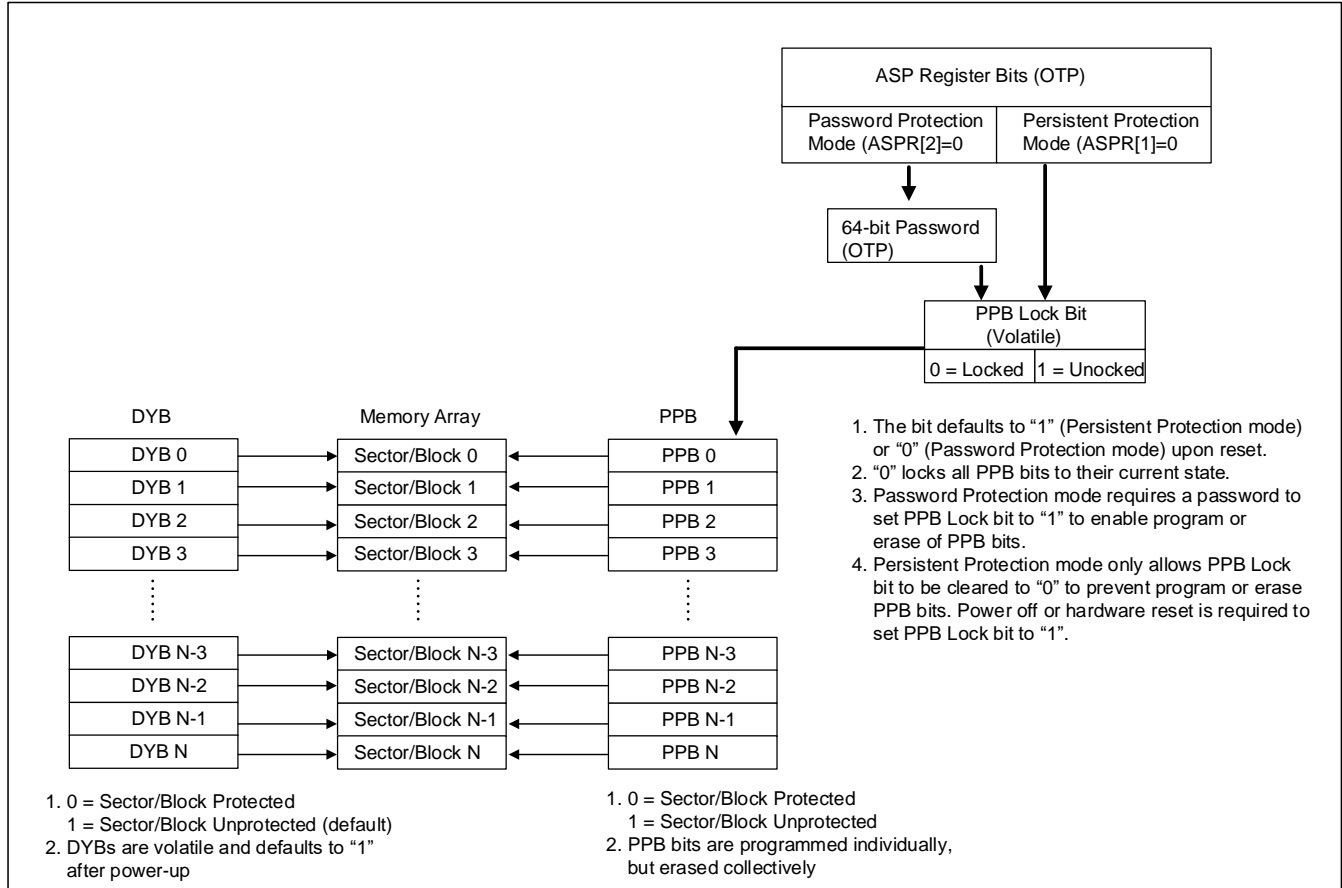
ASP Register Bits (OTP)

Password Protection Mode (ASPR[2]=0

Persistent Protection Mode (ASPR[1]=0

64-bit Password (OTP)

PPB Lock Bit (Volatile)

0 = Locked

1 = Unocked

DYB

Memory Array

PPB

| DYB | Memory Array | PPB |
|---|---|---|
| DYB 0 | Sector/Block 0 | PPB 0 |
| DYB 1 | Sector/Block 1 | PPB 1 |
| DYB 2 | Sector/Block 2 | PPB 2 |
| DYB 3 | Sector/Block 3 | PPB 3 |
| ⋮ | ⋮ | ⋮ |
| DYB N-3 | Sector/Block N-3 | PPB N-3 |
| DYB N-2 | Sector/Block N-2 | PPB N-2 |
| DYB N-1 | Sector/Block N-1 | PPB N-1 |
| DYB N | Sector/Block N | PPB N |

1. The bit defaults to "1" (Persistent Protection mode) or "0" (Password Protection mode) upon reset.
2. "0" locks all PPB bits to their current state.
3. Password Protection mode requires a password to set PPB Lock bit to "1" to enable program or erase of PPB bits.
4. Persistent Protection mode only allows PPB Lock bit to be cleared to "0" to prevent program or erase PPB bits. Power off or hardware reset is required to set PPB Lock bit to "1".

1. 0 = Sector/Block Protected
1 = Sector/Block Unprotected (default)
2. DYBs are volatile and defaults to "1" after power-up

1. 0 = Sector/Block Protected
1 = Sector/Block Unprotected
2. PPB bits are programmed individually, but erased collectively